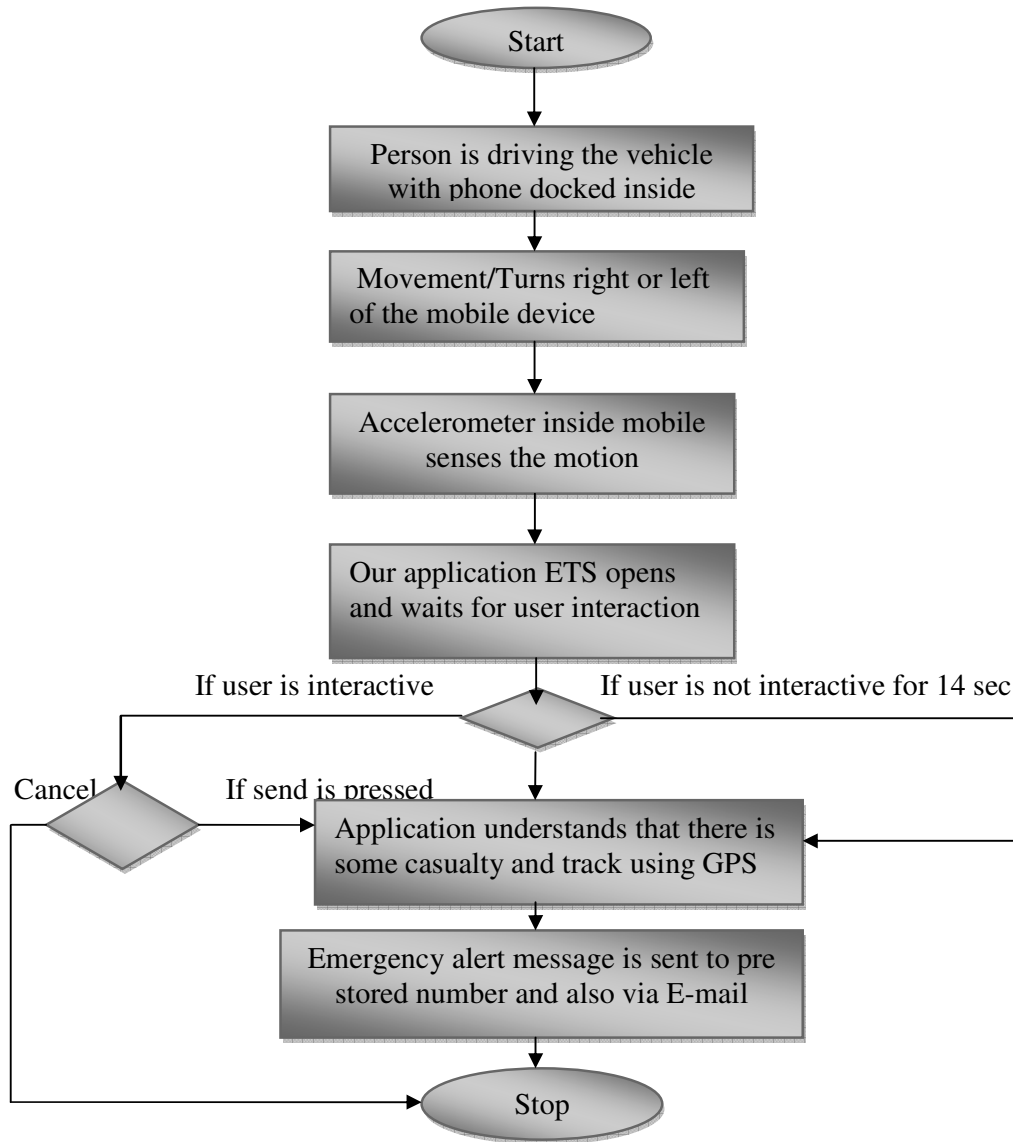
Start

Person is driving the vehicle with phone docked inside

Movement/Turns right or left of the mobile device

Accelerometer inside mobile senses the motion

Our application ETS opens and waits for user interaction

If user is interactive

If user is not interactive for 14 sec

Cancel

If send is pressed

Application understands that there is some casualty and track using GPS

Emergency alert message is sent to pre stored number and also via E-mail

Stop